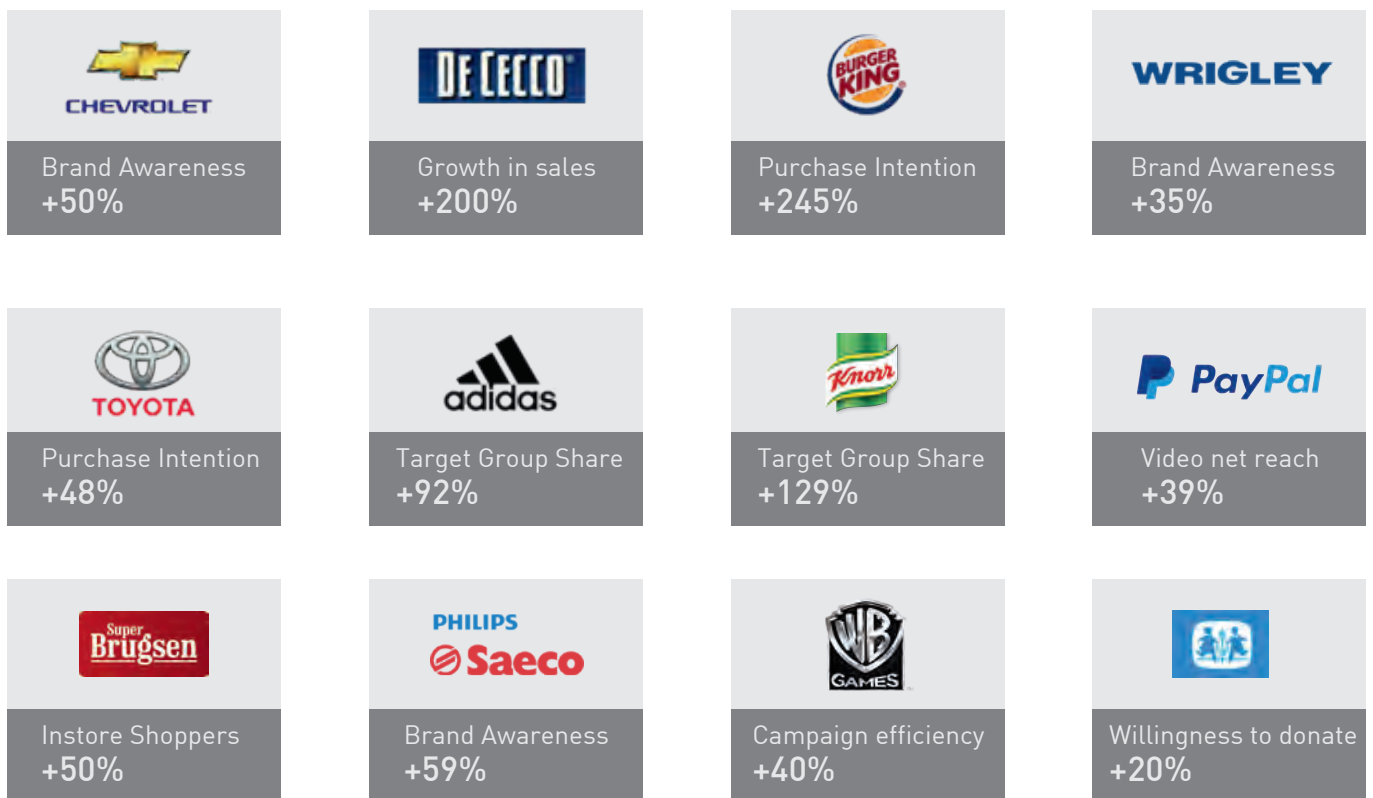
CHEVROLET
Brand Awareness
+50%

DE CECCO
Growth in sales
+200%

BURGER KING
Purchase Intention
+245%

WRIGLEY
Brand Awareness
+35%

TOYOTA
Purchase Intention
+48%

adidas
Target Group Share
+92%

Knorr
Target Group Share
+129%

PayPal
Video net reach
+39%

Super Brugsen
Instore Shoppers
+50%

PHILIPS
Saeco
Brand Awareness
+59%

WB GAMES
Campaign efficiency
+40%

Willingness to donate
+20%